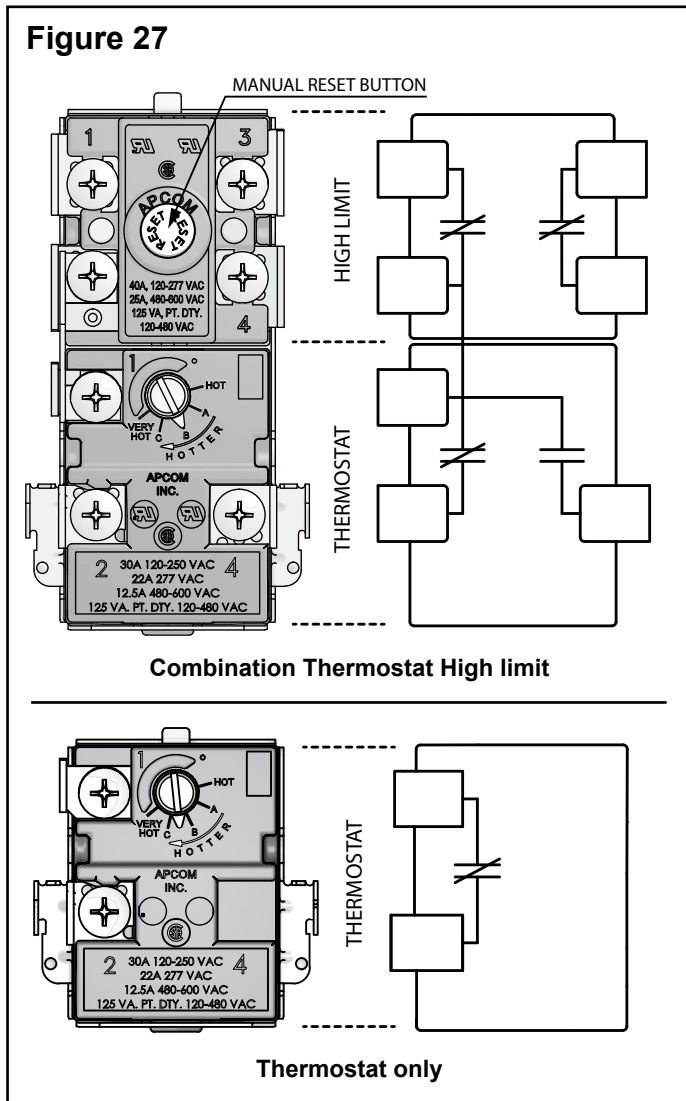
Figure 27

MANUAL RESET BUTTON

1

3

APCOM

RESET RESET

40A, 120-277 VAC
25A, 480-600 VAC
125 VA, PT. DTY.
120-480 VAC

4

HIGH LIMIT

1

HOT

VERY HOT C B A

HOTTER

APCOM INC.

2 30A 120-250 VAC
22A 277 VAC
12.5A 480-600 VAC
125 VA. PT. DTY. 120-480 VAC 4

THERMOSTAT

Combination Thermostat High limit

1

HOT

VERY HOT C B A

HOTTER

APCOM INC.

2 30A 120-250 VAC
22A 277 VAC
12.5A 480-600 VAC
125 VA. PT. DTY. 120-480 VAC 4

THERMOSTAT

Thermostat only